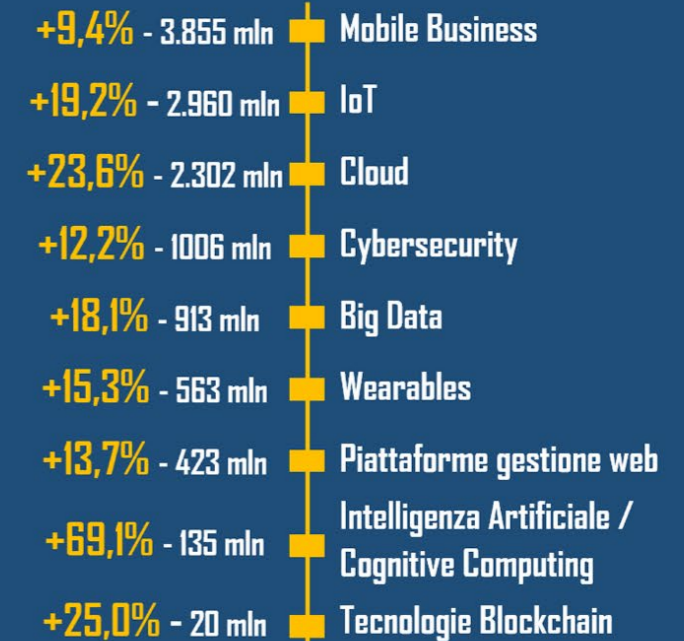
+9,4% - 3.855 mln Mobile Business
+19,2% - 2.960 mln IoT
+23,6% - 2.302 mln Cloud
+12,2% - 1006 mln Cybersecurity
+18,1% - 913 mln Big Data
+15,3% - 563 mln Wearables
+13,7% - 423 mln Piattaforme gestione web
+69,1% - 135 mln Intelligenza Artificiale / Cognitive Computing
+25,0% - 20 mln Tecnologie Blockchain